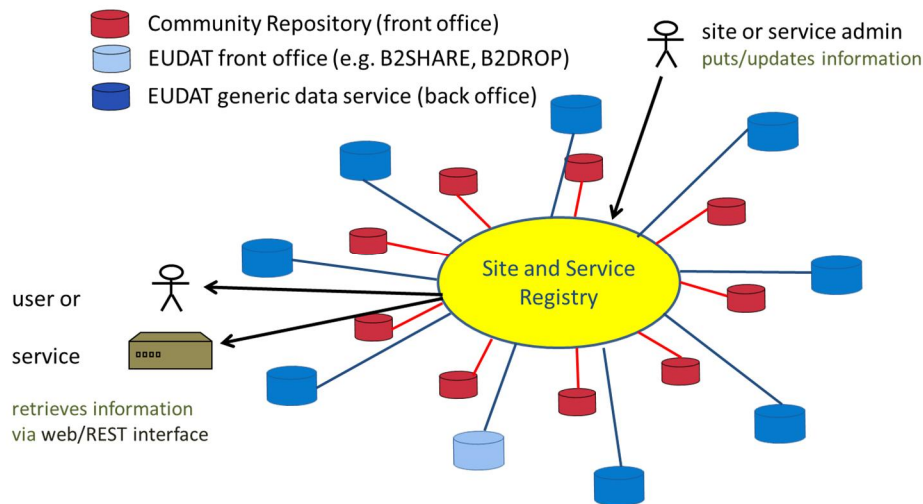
Community Repository (front office)
EUDAT front office (e.g. B2SHARE, B2DROP)
EUDAT generic data service (back office)

site or service admin
puts/updates information

Site and Service Registry

user or

service

retrieves information via web/REST interface